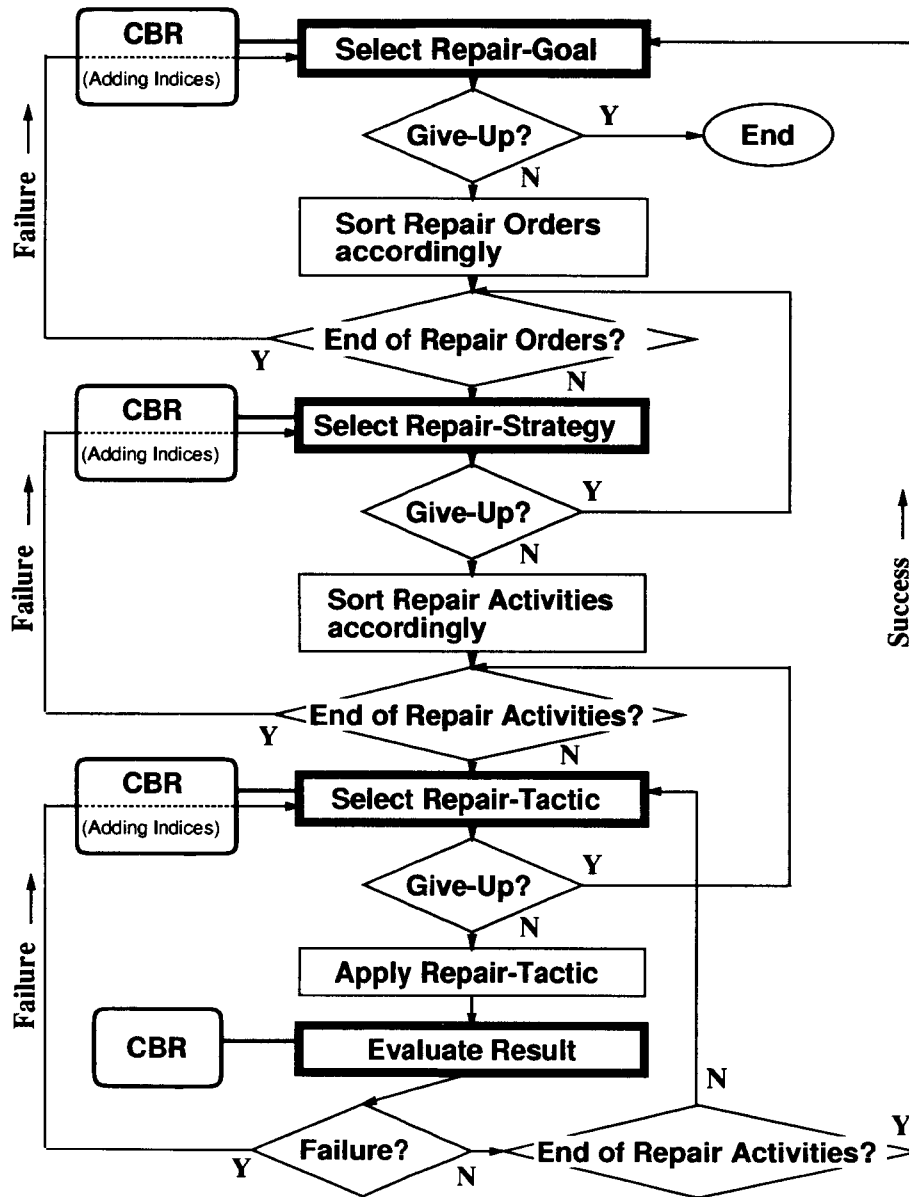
CBR
(Adding Indices)
Select Repair-Goal
Give-Up?
Y
End
N
Sort Repair Orders accordingly
Failure
End of Repair Orders?
Y
N
CBR
(Adding Indices)
Select Repair-Strategy
Give-Up?
Y
N
Sort Repair Activities accordingly
Failure
Success
End of Repair Activities?
Y
N
CBR
(Adding Indices)
Select Repair-Tactic
Give-Up?
Y
N
Failure
Apply Repair-Tactic
CBR
Evaluate Result
N
Failure?
Y
N
End of Repair Activities?
Y